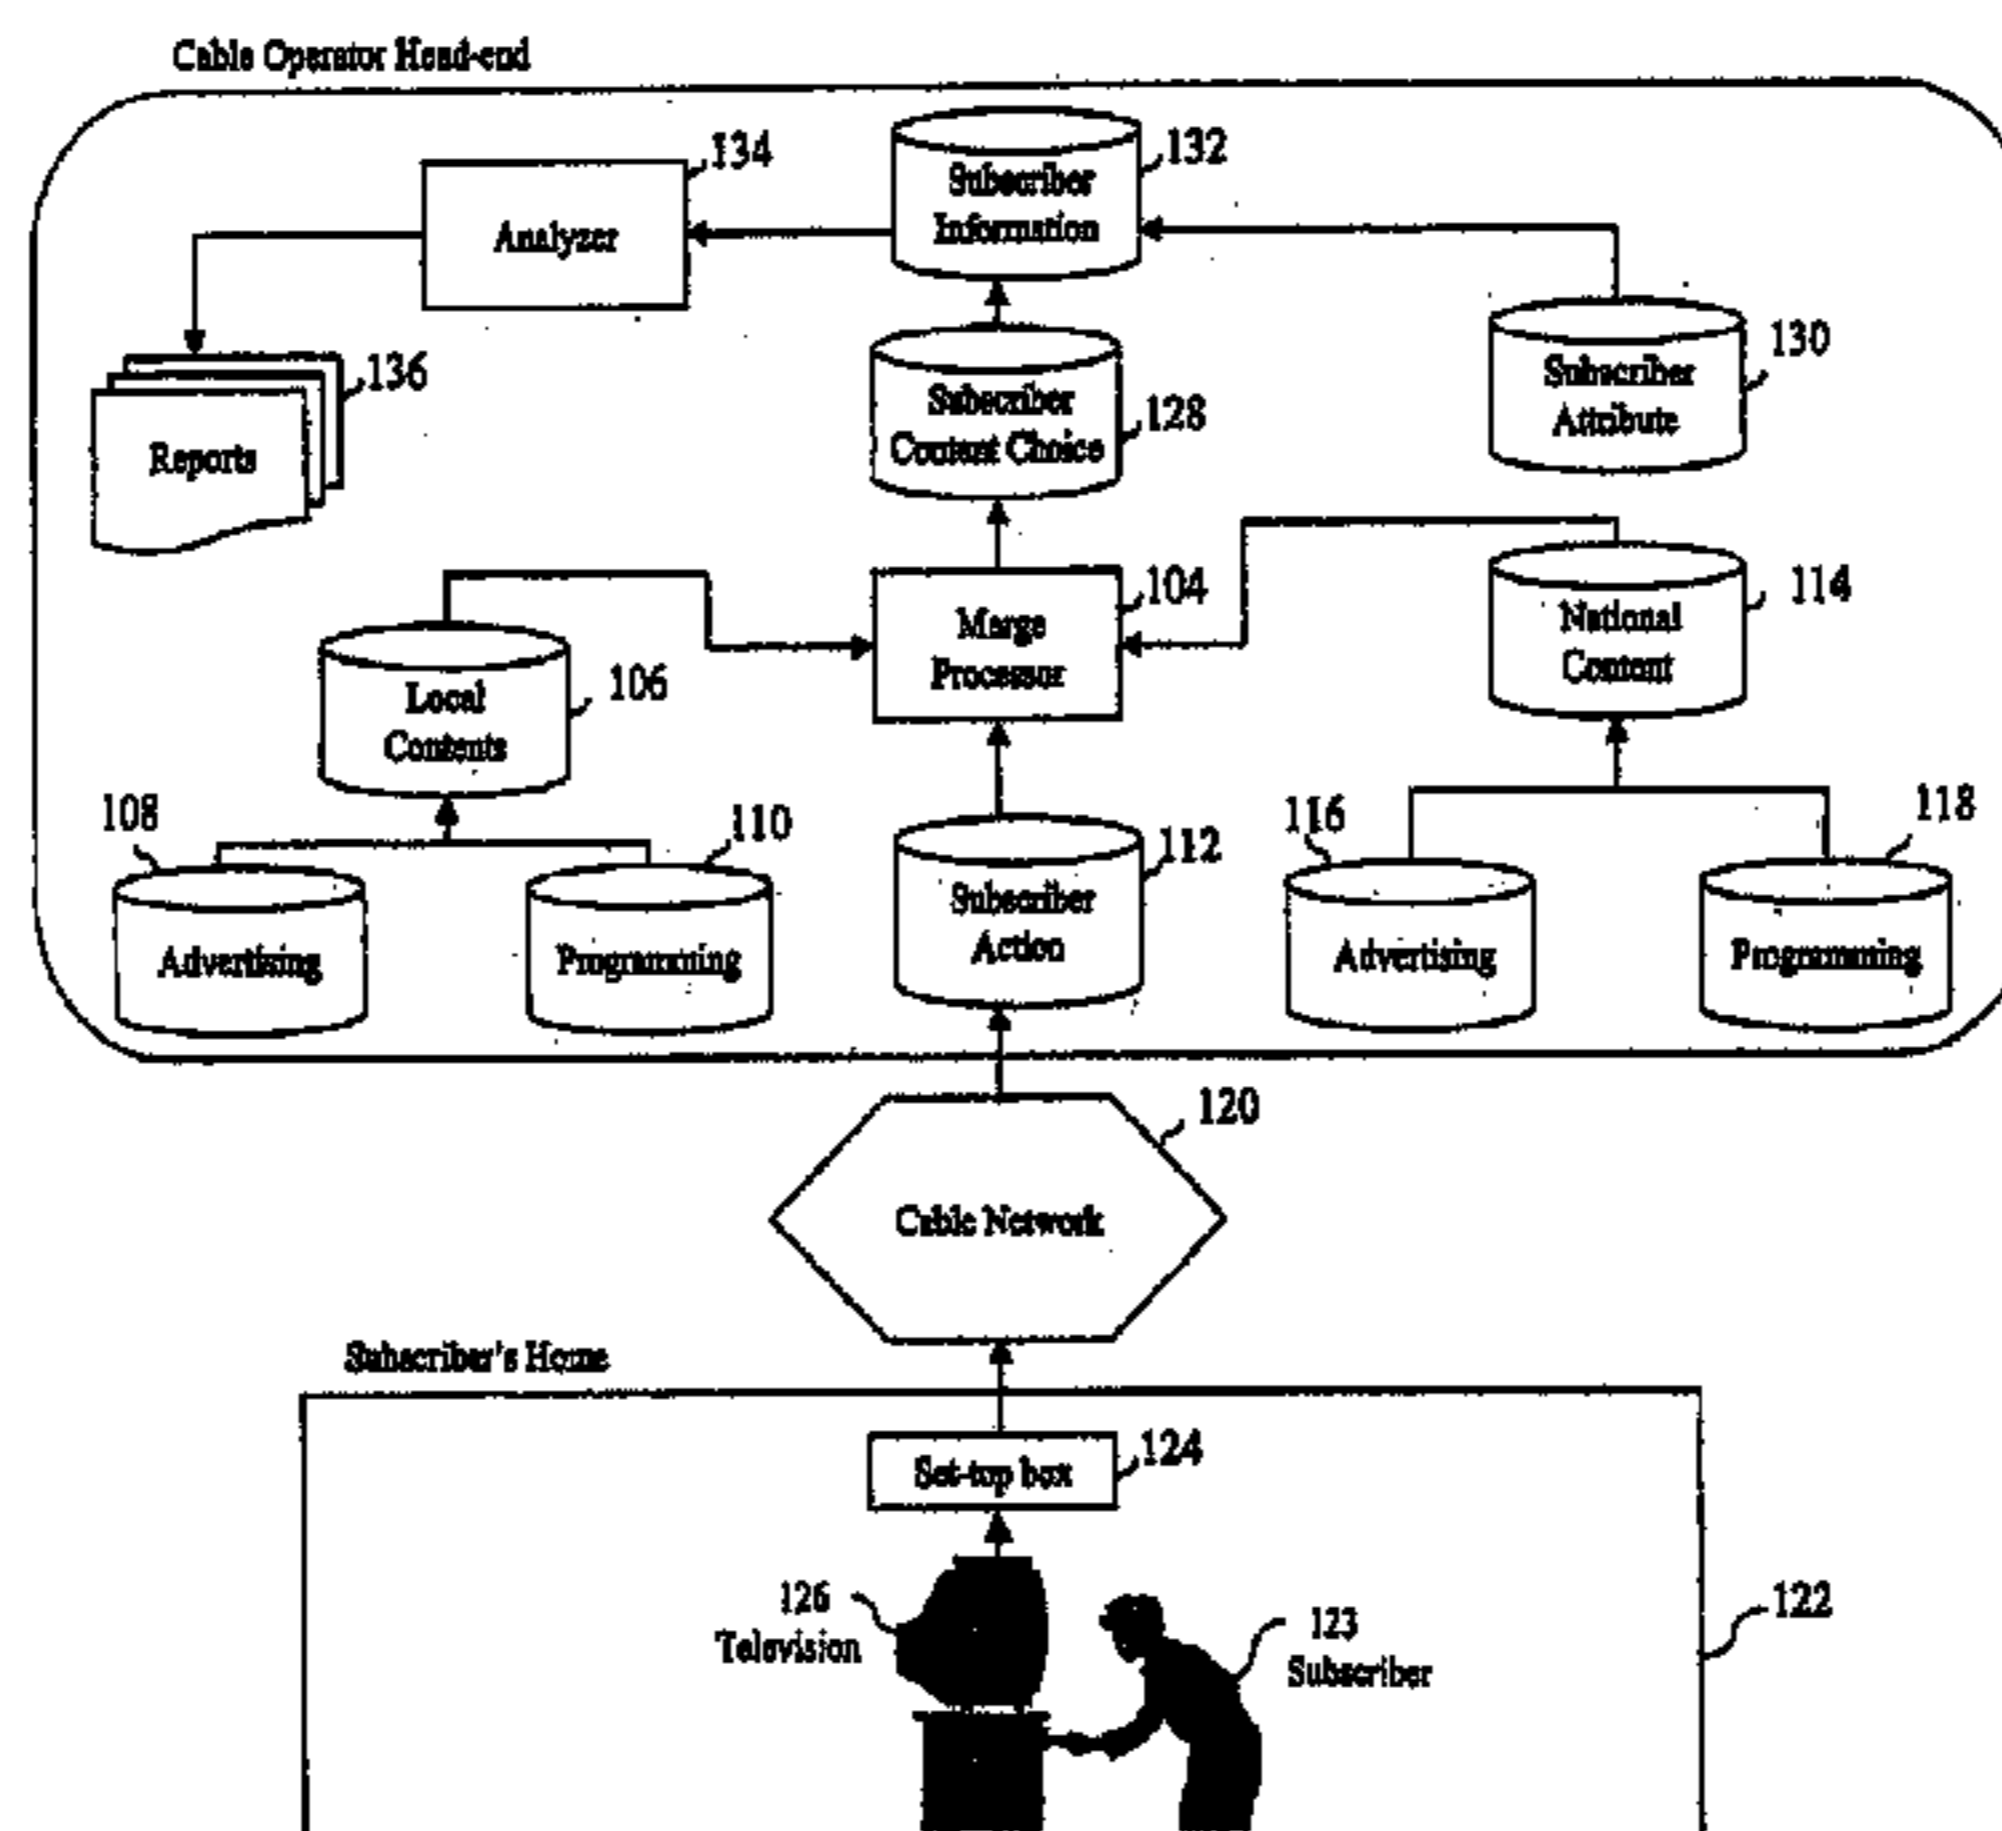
Cable Operator Head-end

134
Analyzer

132
Subscriber Information

136
Reports

128
Subscriber Content Choice

130
Subscriber Attribute

104
Merge Processor

114
National Content

106
Local Contents

108
Advertising

110
Programming

112
Subscriber Action

116
Advertising

118
Programming

120
Cable Network

Subscriber's Home

124
Set-top box

126
Television

123
Subscriber

122